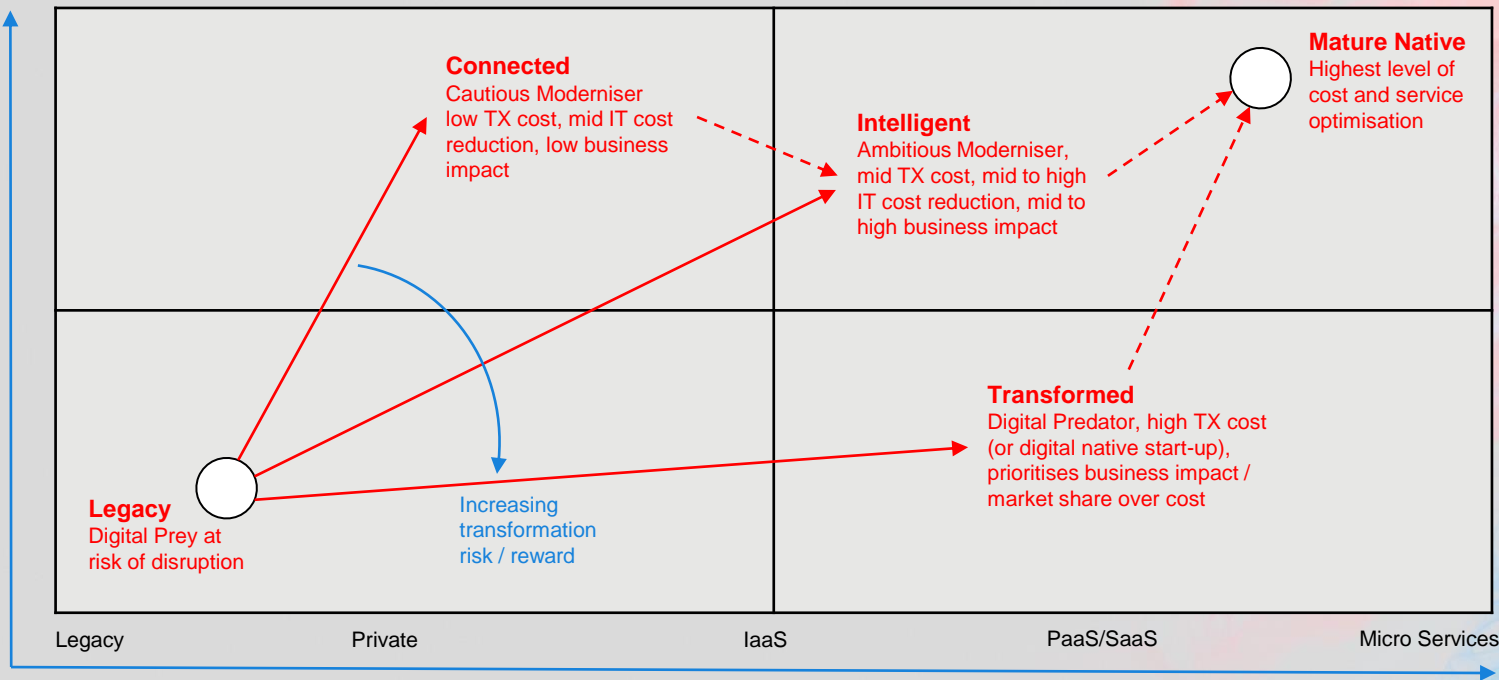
Connected
Cautious Moderniser low TX cost, mid IT cost reduction, low business impact

Mature Native
Highest level of cost and service optimisation

Intelligent
Ambitious Moderniser, mid TX cost, mid to high IT cost reduction, mid to high business impact

Transformed
Digital Predator, high TX cost (or digital native start-up), prioritises business impact / market share over cost

Legacy
Digital Prey at risk of disruption

Increasing transformation risk / reward

Legacy
Private
IaaS
PaaS/SaaS
Micro Services